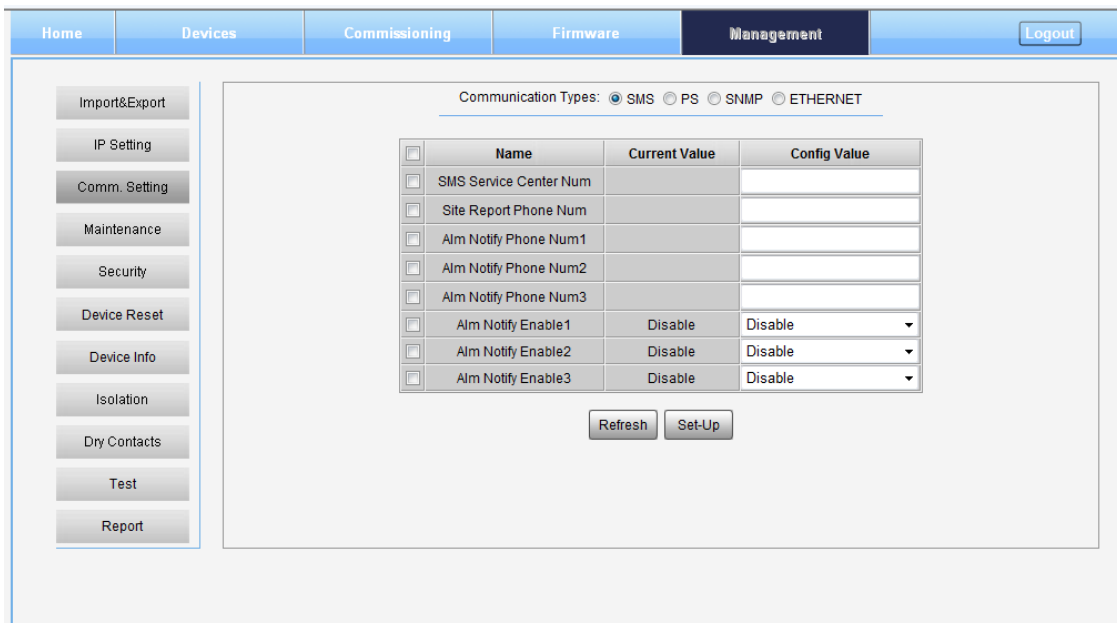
Home | Devices | Commissioning | Firmware | Management | Logout

Import&Export
IP Setting
Comm. Setting
Maintenance
Security
Device Reset
Device Info
Isolation
Dry Contacts
Test
Report

Communication Types: SMS PS SNMP ETHERNET

| | Name | Current Value | Config Value |
|---|---|---|---|
| | SMS Service Center Num | | |
| | Site Report Phone Num | | |
| | Alm Notify Phone Num1 | | |
| | Alm Notify Phone Num2 | | |
| | Alm Notify Phone Num3 | | |
| | Alm Notify Enable1 | Disable | Disable |
| | Alm Notify Enable2 | Disable | Disable |
| | Alm Notify Enable3 | Disable | Disable |

Refresh Set-Up